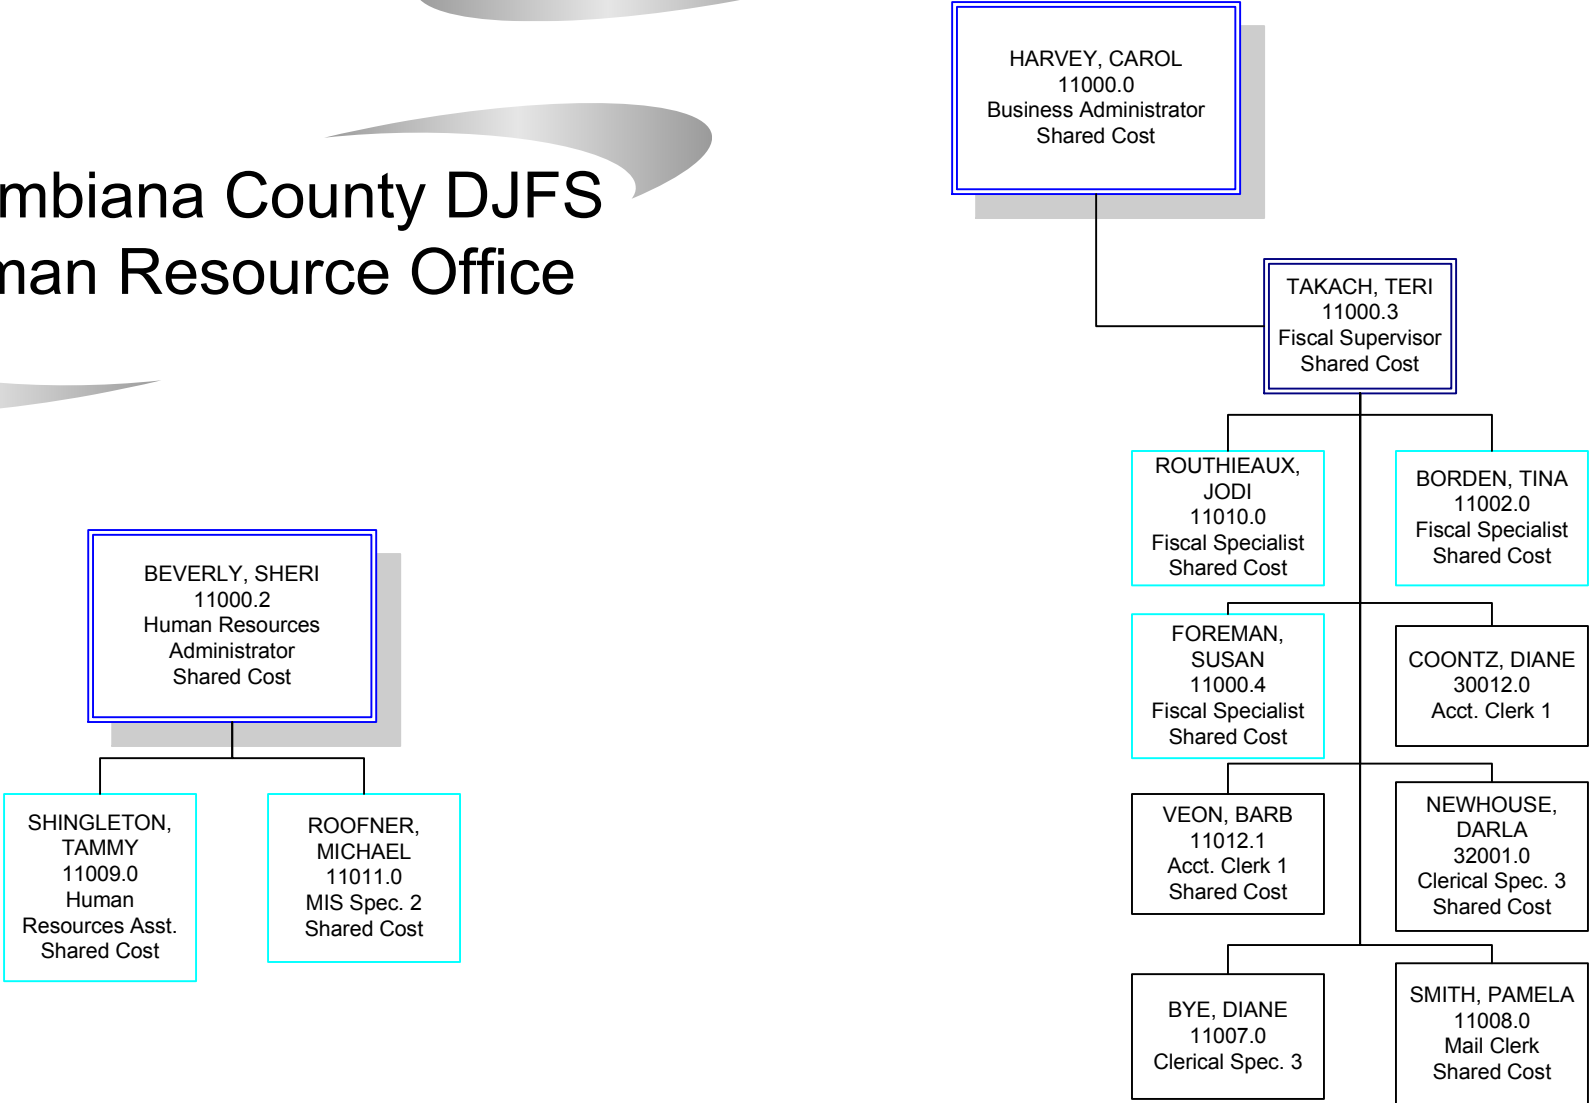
mbiana County DJFS
man Resource Office

HARVEY, CAROL
11000.0
Business Administrator
Shared Cost

TAKACH, TERI
11000.3
Fiscal Supervisor
Shared Cost

ROUTHIEAUX, JODI
11010.0
Fiscal Specialist
Shared Cost

BORDEN, TINA
11002.0
Fiscal Specialist
Shared Cost

FOREMAN, SUSAN
11000.4
Fiscal Specialist
Shared Cost

COONTZ, DIANE
30012.0
Acct. Clerk 1

VEON, BARB
11012.1
Acct. Clerk 1
Shared Cost

NEWHOUSE, DARLA
32001.0
Clerical Spec. 3
Shared Cost

BYE, DIANE
11007.0
Clerical Spec. 3

SMITH, PAMELA
11008.0
Mail Clerk
Shared Cost

BEVERLY, SHERI
11000.2
Human Resources Administrator
Shared Cost

SHINGLETON, TAMMY
11009.0
Human Resources Asst.
Shared Cost

ROOFNER, MICHAEL
11011.0
MIS Spec. 2
Shared Cost